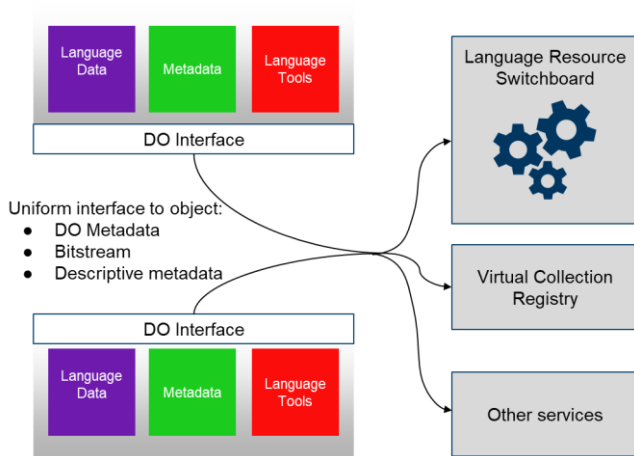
Language Data

Metadata

Language Tools

DO Interface

Uniform interface to object:
- DO Metadata
- Bitstream
- Descriptive metadata

DO Interface

Language Data

Metadata

Language Tools

Language Resource Switchboard

Virtual Collection Registry

Other services